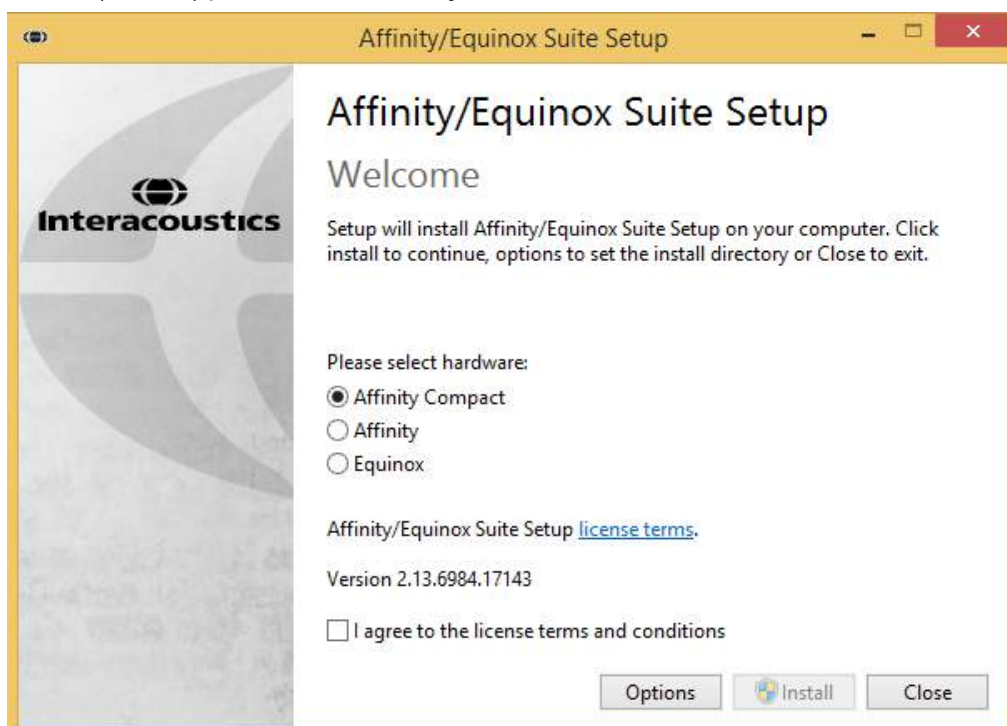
Affinity/Equinox Suite Setup

Interacoustics

Affinity/Equinox Suite Setup

Welcome

Setup will install Affinity/Equinox Suite Setup on your computer. Click install to continue, options to set the install directory or Close to exit.

Please select hardware:

Affinity Compact

Affinity

Equinox

Affinity/Equinox Suite Setup license terms.

Version 2.13.6984.17143

I agree to the license terms and conditions

Options

Install

Close